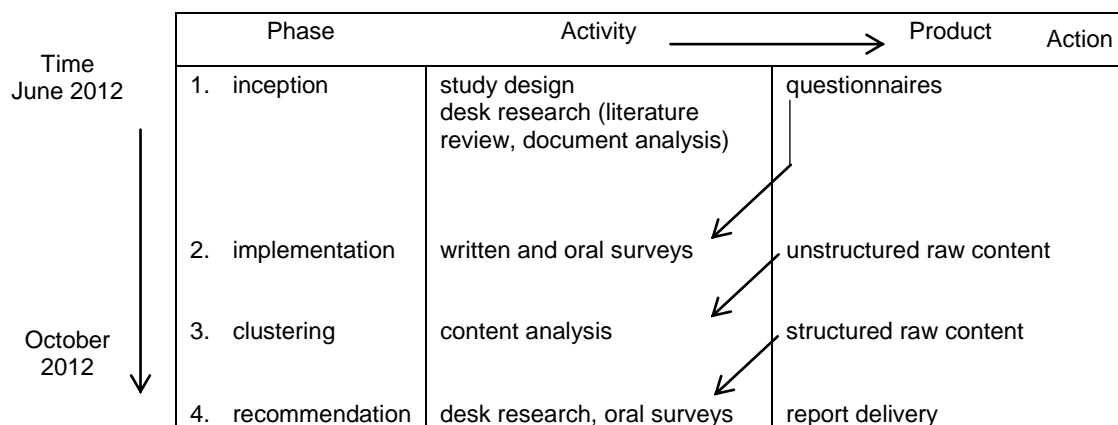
Time
June 2012

October
2012

| Phase | Activity | Product | Action |
|---|---|---|---|
| 1. inception | study design<br>desk research (literature review, document analysis) | questionnaires | |
| 2. implementation | written and oral surveys | unstructured raw content | |
| 3. clustering | content analysis | structured raw content | |
| 4. recommendation | desk research, oral surveys | report delivery | |